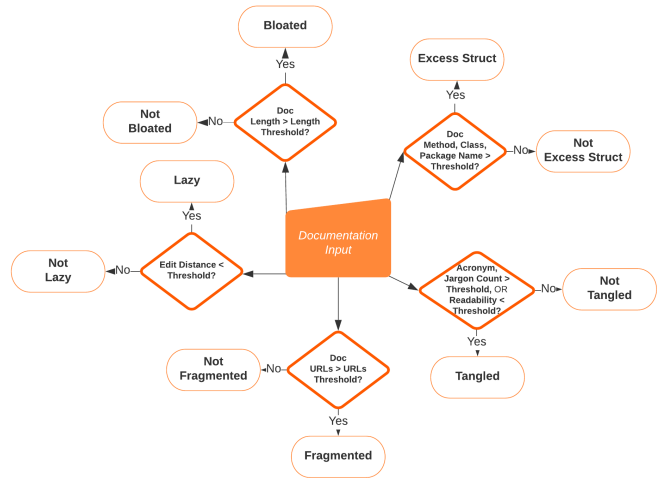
Bloated

Yes

Not Bloated

No

Doc Length > Length Threshold?

Excess Struct

Yes

Doc Method, Class, Package Name > Threshold?

No

Not Excess Struct

Lazy

Yes

Documentation Input

Not Lazy

No

Edit Distance < Threshold?

Acronym, Jargon Count > Threshold, OR Readability < Threshold?

No

Not Tangled

Yes

Tangled

Not Fragmented

No

Doc URLs > URLs Threshold?

Yes

Fragmented